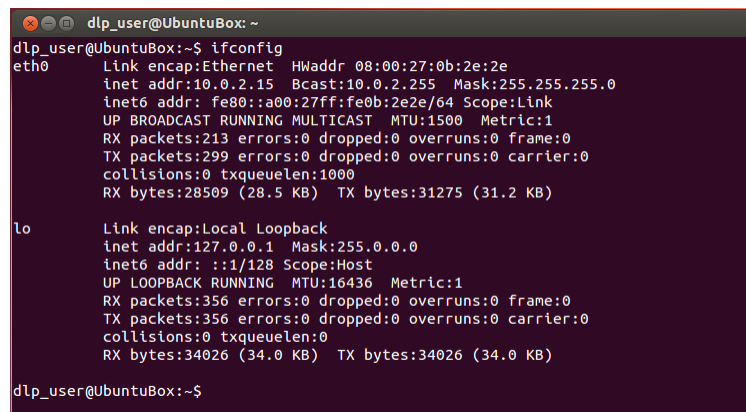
dlp_user@UbuntuBox: ~

dlp_user@UbuntuBox:~$ ifconfig
eth0      Link encap:Ethernet  HWaddr 08:00:27:0b:2e:2e
          inet addr:10.0.2.15  Bcast:10.0.2.255  Mask:255.255.255.0
          inet6 addr: fe80::a00:27ff:fe0b:2e2e/64 Scope:Link
          UP BROADCAST RUNNING MULTICAST  MTU:1500  Metric:1
          RX packets:213 errors:0 dropped:0 overruns:0 frame:0
          TX packets:299 errors:0 dropped:0 overruns:0 carrier:0
          collisions:0 txqueuelen:1000
          RX bytes:28509 (28.5 KB)  TX bytes:31275 (31.2 KB)

lo        Link encap:Local Loopback
          inet addr:127.0.0.1  Mask:255.0.0.0
          inet6 addr: ::1/128 Scope:Host
          UP LOOPBACK RUNNING  MTU:16436  Metric:1
          RX packets:356 errors:0 dropped:0 overruns:0 frame:0
          TX packets:356 errors:0 dropped:0 overruns:0 carrier:0
          collisions:0 txqueuelen:0
          RX bytes:34026 (34.0 KB)  TX bytes:34026 (34.0 KB)

dlp_user@UbuntuBox:~$